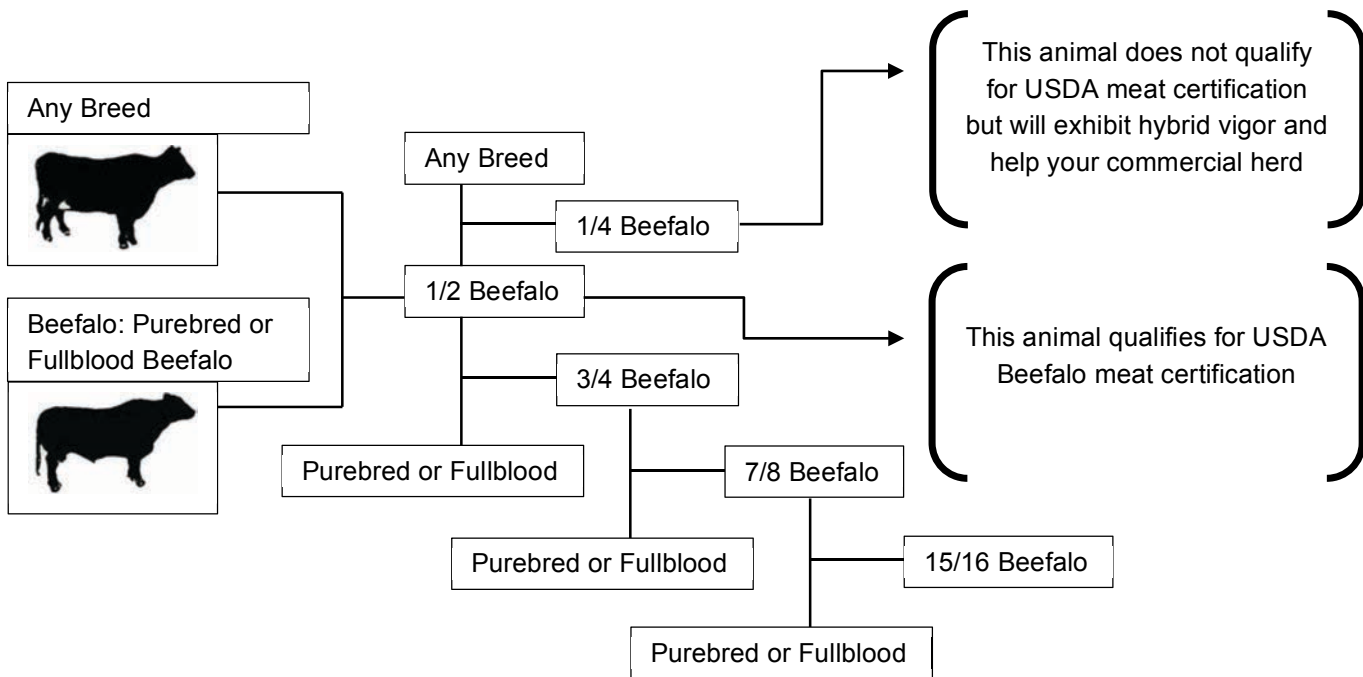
Any Breed

Beefalo: Purebred or Fullblood Beefalo

Any Breed

1/4 Beefalo

This animal does not qualify for USDA meat certification but will exhibit hybrid vigor and help your commercial herd

1/2 Beefalo

This animal qualifies for USDA Beefalo meat certification

3/4 Beefalo

Purebred or Fullblood

7/8 Beefalo

Purebred or Fullblood

15/16 Beefalo

Purebred or Fullblood